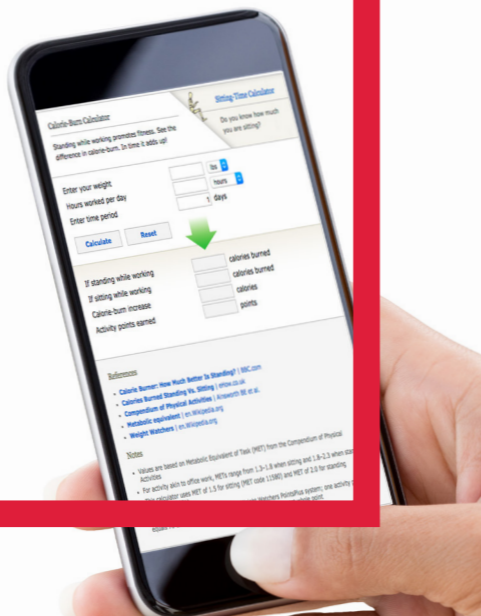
Calorie-Burn Calculator

Sitting Time Calculator

Do you know how much you are sitting?

Standing while working promotes fitness. See the difference in calorie-burn. In time it adds up!

Enter your weight lbs

Hours worked per day hours

Enter time period 1 days

Calculate Reset

If standing while working calories burned

If sitting while working calories burned

Calorie-burn increase calories

Activity points earned points

References

- Calorie Burner: How Much Better Is Standing? | BBC.com
- Calories Burned Standing Vs. Sitting | wnow.co.uk
- Compendium of Physical Activities | Ainsworth BE et al.
- Metabolic equivalent | en.Wikipedia.org
- Weight Watchers | en.Wikipedia.org

Notes

- Values are based on Metabolic Equivalent of Task (MET) from the Compendium of Physical Activities
- For activity akin to office work, METs range from 1.3–1.8 when sitting and 1.8–2.3 when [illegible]
- This calculator uses MET of 1.5 for sitting (MET code 11580) and MET of 2.0 for standing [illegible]
- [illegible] Watchers PointsPlus system; one activity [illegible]